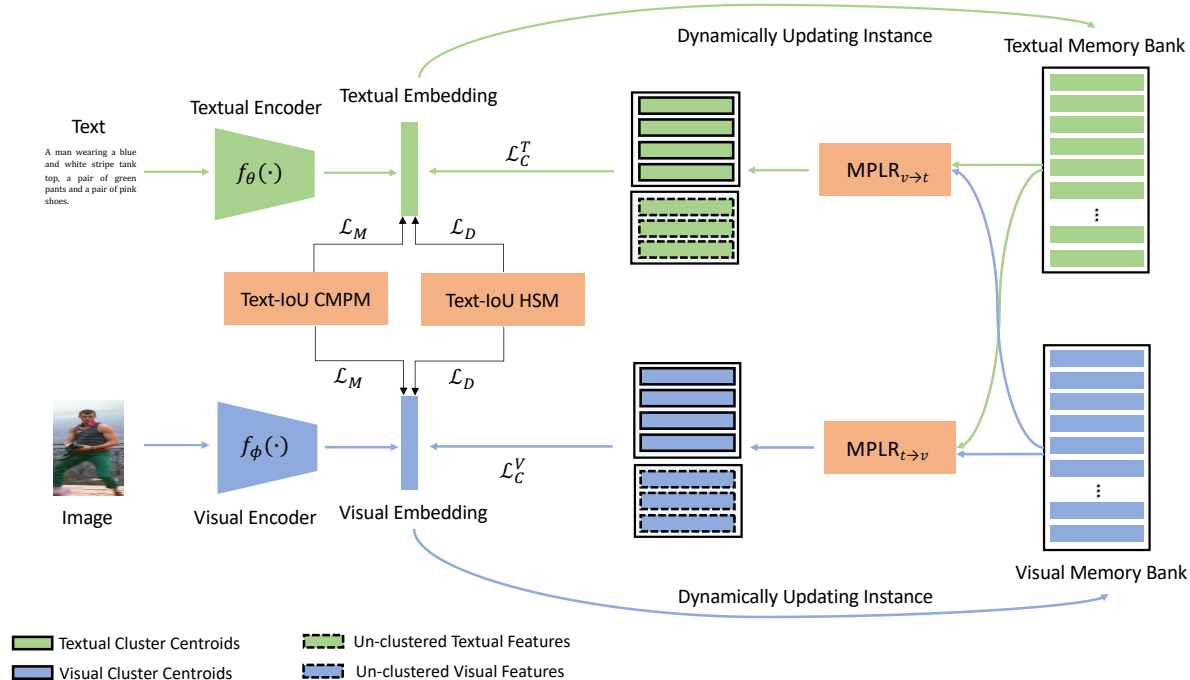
Dynamically Updating Instance

Textual Memory Bank

Textual Encoder

Textual Embedding

Text

A man wearing a blue and white stripe tank top, a pair of green pants and a pair of pink shoes.

$f_{\theta}(\cdot)$

$\mathcal{L}_C^T$

MPLR$_{v\rightarrow t}$

⋮

$\mathcal{L}_M$

$\mathcal{L}_D$

Text-IoU CMPM

Text-IoU HSM

$\mathcal{L}_M$

$\mathcal{L}_D$

$f_{\phi}(\cdot)$

$\mathcal{L}_C^V$

MPLR$_{t\rightarrow v}$

⋮

Image

Visual Encoder

Visual Embedding

Visual Memory Bank

Dynamically Updating Instance

Textual Cluster Centroids

Un-clustered Textual Features

Visual Cluster Centroids

Un-clustered Visual Features